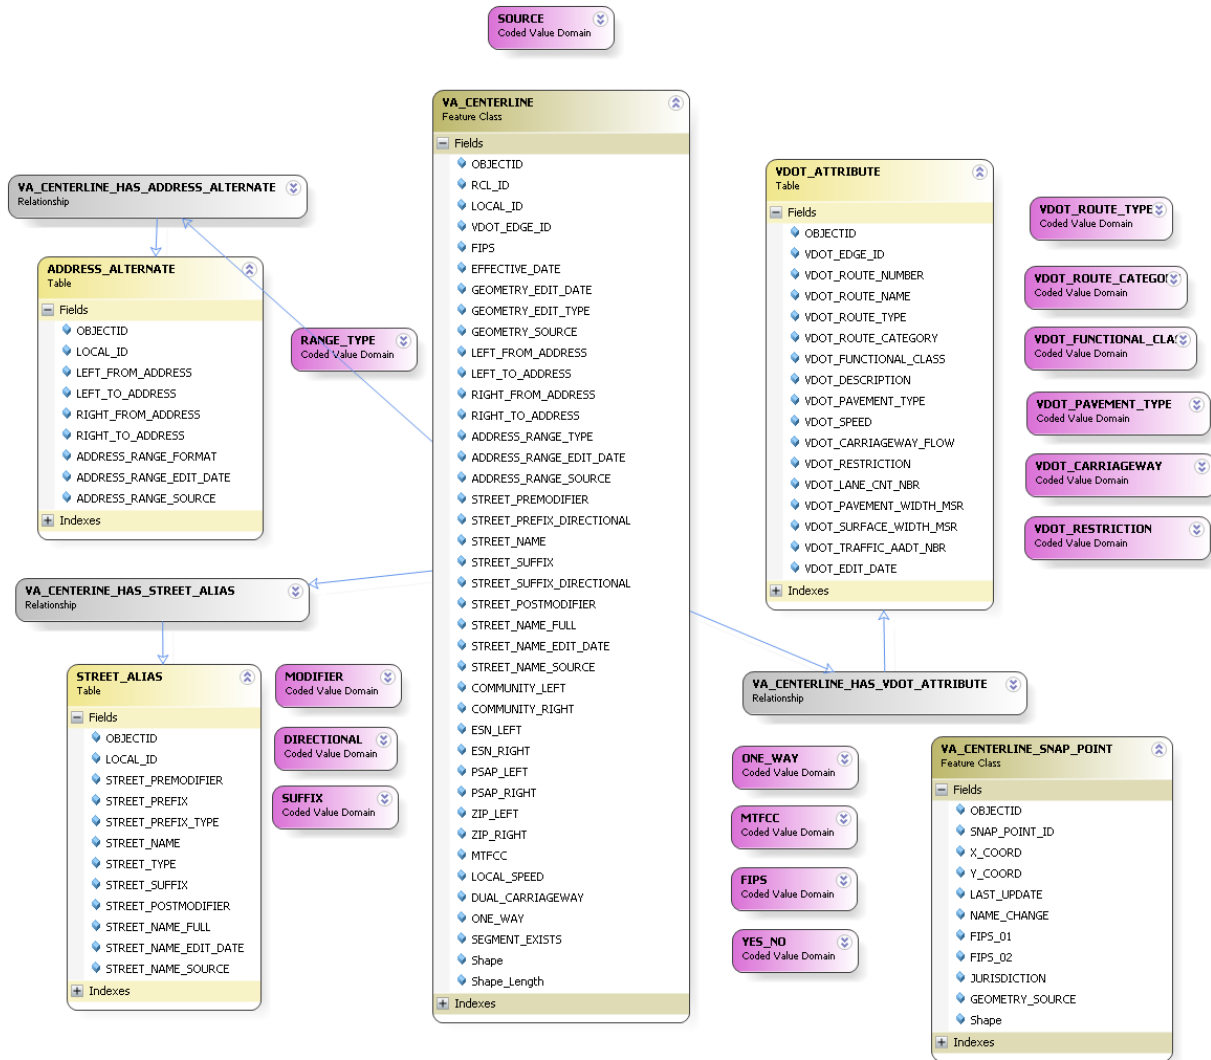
SOURCE
Coded Value Domain

VA_CENTERLINE
Feature Class
Fields
OBJECTID
RCL_ID
LOCAL_ID
VDOT_EDGE_ID
FIPS
EFFECTIVE_DATE
GEOMETRY_EDIT_DATE
GEOMETRY_EDIT_TYPE
GEOMETRY_SOURCE
LEFT_FROM_ADDRESS
LEFT_TO_ADDRESS
RIGHT_FROM_ADDRESS
RIGHT_TO_ADDRESS
ADDRESS_RANGE_TYPE
ADDRESS_RANGE_EDIT_DATE
ADDRESS_RANGE_SOURCE
STREET_PREMODIFIER
STREET_PREFIX_DIRECTIONAL
STREET_NAME
STREET_SUFFIX
STREET_SUFFIX_DIRECTIONAL
STREET_POSTMODIFIER
STREET_NAME_FULL
STREET_NAME_EDIT_DATE
STREET_NAME_SOURCE
COMMUNITY_LEFT
COMMUNITY_RIGHT
ESN_LEFT
ESN_RIGHT
PSAP_LEFT
PSAP_RIGHT
ZIP_LEFT
ZIP_RIGHT
MTFCC
LOCAL_SPEED
DUAL_CARRIAGEWAY
ONE_WAY
SEGMENT_EXISTS
Shape
Shape_Length
Indexes

VA_CENTERLINE_HAS_ADDRESS_ALTERNATE
Relationship

ADDRESS_ALTERNATE
Table
Fields
OBJECTID
LOCAL_ID
LEFT_FROM_ADDRESS
LEFT_TO_ADDRESS
RIGHT_FROM_ADDRESS
RIGHT_TO_ADDRESS
ADDRESS_RANGE_FORMAT
ADDRESS_RANGE_EDIT_DATE
ADDRESS_RANGE_SOURCE
Indexes

RANGE_TYPE
Coded Value Domain

VA_CENTERINE_HAS_STREET_ALIAS
Relationship

STREET_ALIAS
Table
Fields
OBJECTID
LOCAL_ID
STREET_PREMODIFIER
STREET_PREFIX
STREET_PREFIX_TYPE
STREET_NAME
STREET_TYPE
STREET_SUFFIX
STREET_POSTMODIFIER
STREET_NAME_FULL
STREET_NAME_EDIT_DATE
STREET_NAME_SOURCE
Indexes

MODIFIER
Coded Value Domain

DIRECTIONAL
Coded Value Domain

SUFFIX
Coded Value Domain

VDOT_ATTRIBUTE
Table
Fields
OBJECTID
VDOT_EDGE_ID
VDOT_ROUTE_NUMBER
VDOT_ROUTE_NAME
VDOT_ROUTE_TYPE
VDOT_ROUTE_CATEGORY
VDOT_FUNCTIONAL_CLASS
VDOT_DESCRIPTION
VDOT_PAVEMENT_TYPE
VDOT_SPEED
VDOT_CARRIAGEWAY_FLOW
VDOT_RESTRICTION
VDOT_LANE_CNT_NBR
VDOT_PAVEMENT_WIDTH_MSR
VDOT_SURFACE_WIDTH_MSR
VDOT_TRAFFIC_AADT_NBR
VDOT_EDIT_DATE
Indexes

VDOT_ROUTE_TYPE
Coded Value Domain

VDOT_ROUTE_CATEGO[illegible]
Coded Value Domain

VDOT_FUNCTIONAL_CLA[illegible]
Coded Value Domain

VDOT_PAVEMENT_TYPE
Coded Value Domain

VDOT_CARRIAGEWAY
Coded Value Domain

VDOT_RESTRICTION
Coded Value Domain

VA_CENTERLINE_HAS_VDOT_ATTRIBUTE
Relationship

ONE_WAY
Coded Value Domain

MTFCC
Coded Value Domain

FIPS
Coded Value Domain

YES_NO
Coded Value Domain

VA_CENTERLINE_SNAP_POINT
Feature Class
Fields
OBJECTID
SNAP_POINT_ID
X_COORD
Y_COORD
LAST_UPDATE
NAME_CHANGE
FIPS_01
FIPS_02
JURISDICTION
GEOMETRY_SOURCE
Shape
Indexes